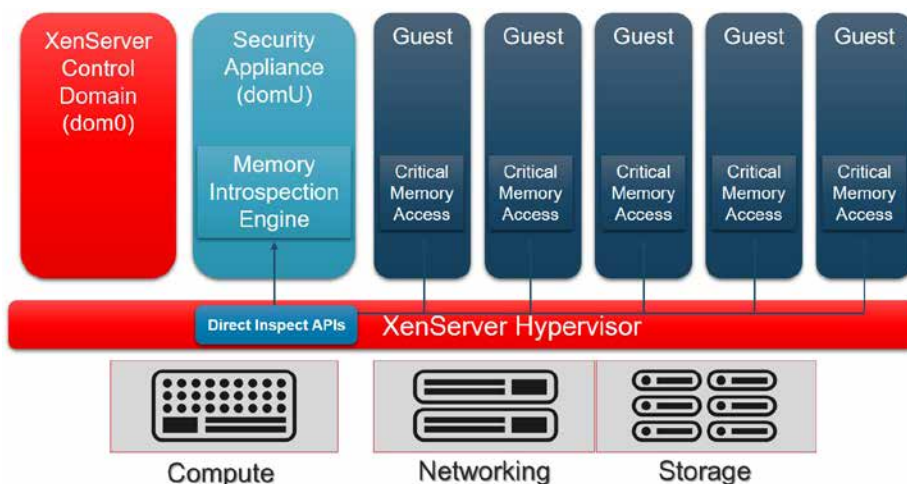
XenServer Control Domain (dom0)

Security Appliance (domU)

Memory Introspection Engine

Guest

Critical Memory Access

Guest

Critical Memory Access

Guest

Critical Memory Access

Guest

Critical Memory Access

Guest

Critical Memory Access

Direct Inspect APIs

XenServer Hypervisor

Compute

Networking

Storage